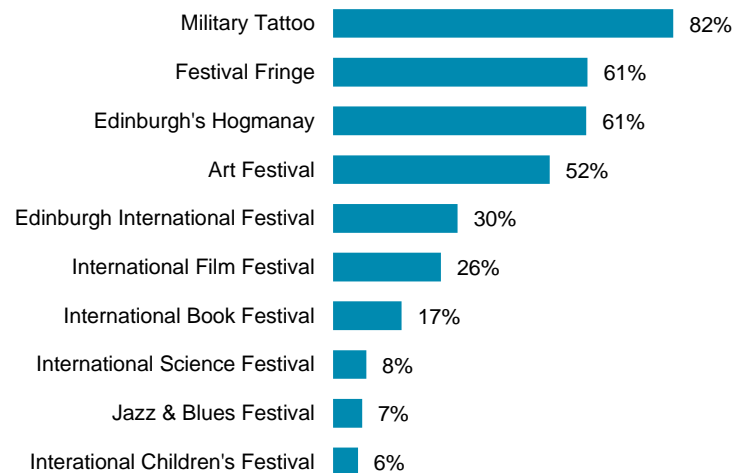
| Festival | Percentage |
|---|---|
| Military Tattoo | 82% |
| Festival Fringe | 61% |
| Edinburgh's Hogmanay | 61% |
| Art Festival | 52% |
| Edinburgh International Festival | 30% |
| International Film Festival | 26% |
| International Book Festival | 17% |
| International Science Festival | 8% |
| Jazz & Blues Festival | 7% |
| Interational Children's Festival | 6% |